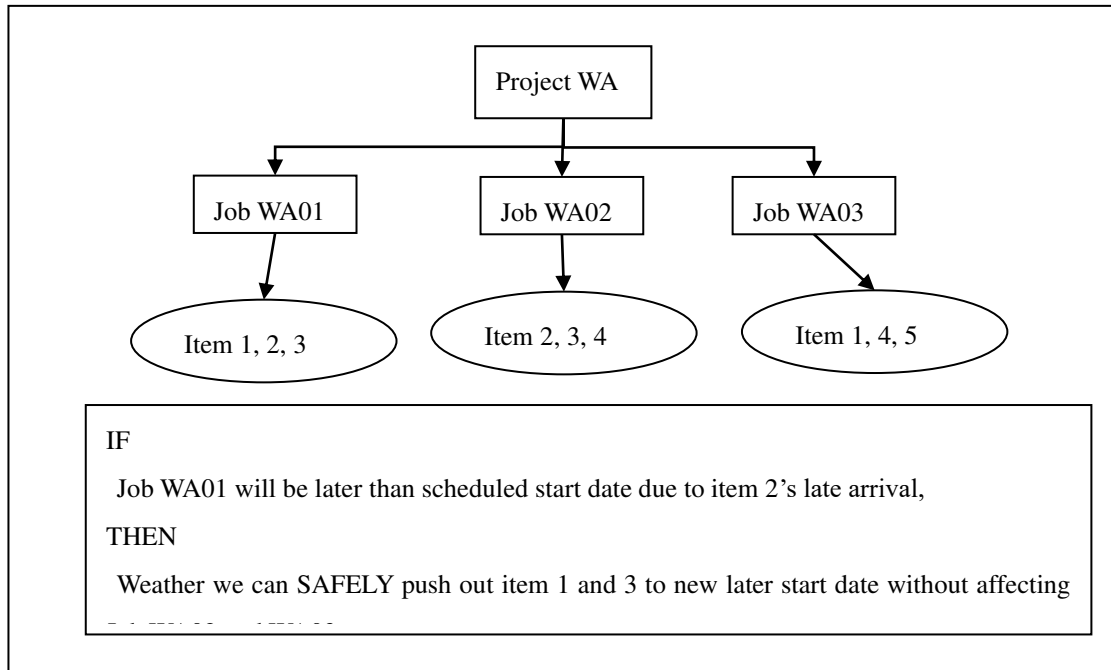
Project WA

Job WA01

Job WA02

Job WA03

Item 1, 2, 3

Item 2, 3, 4

Item 1, 4, 5

IF

Job WA01 will be later than scheduled start date due to item 2's late arrival,

THEN

Weather we can SAFELY push out item 1 and 3 to new later start date without affecting

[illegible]